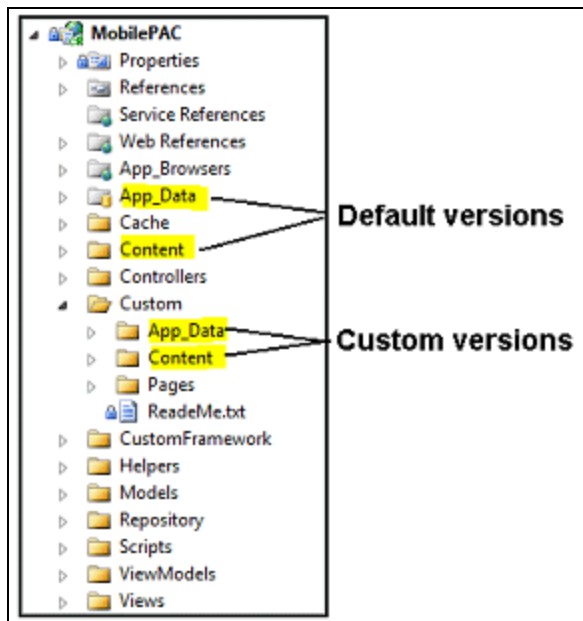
MobilePAC
Properties
References
Service References
Web References
App_Browsers
App_Data
Cache
Content
Controllers
Custom
App_Data
Content
Pages
ReadeMe.txt
CustomFramework
Helpers
Models
Repository
Scripts
ViewModels
Views

Default versions

Custom versions